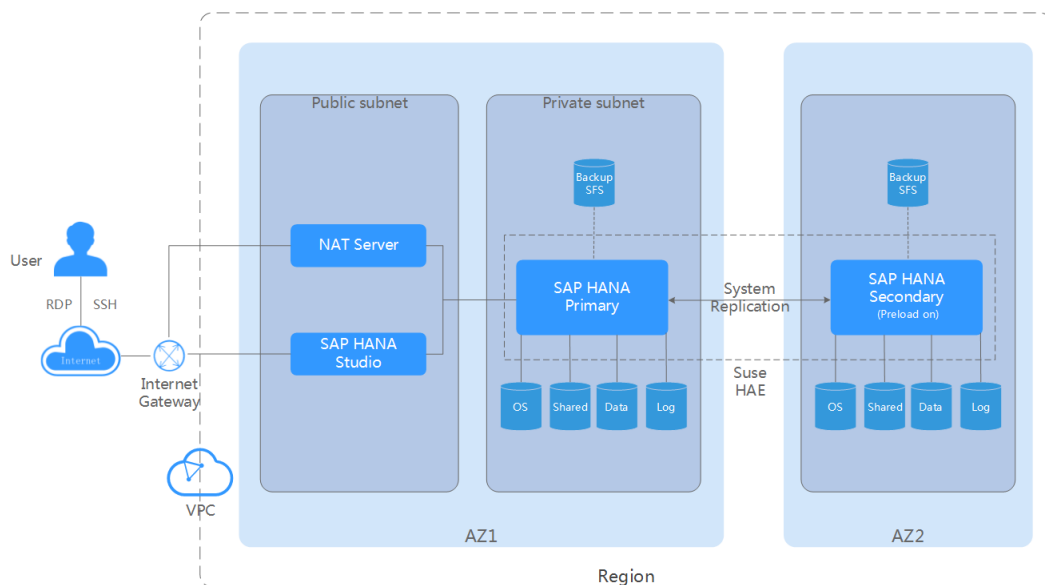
User

RDP SSH

Internet

Internet Gateway

VPC

Public subnet

NAT Server

SAP HANA Studio

Private subnet

Backup SFS

SAP HANA Primary

OS Shared Data Log

System Replication

Suse HAE

Backup SFS

SAP HANA Secondary (Preload on)

OS Shared Data Log

AZ1

AZ2

Region